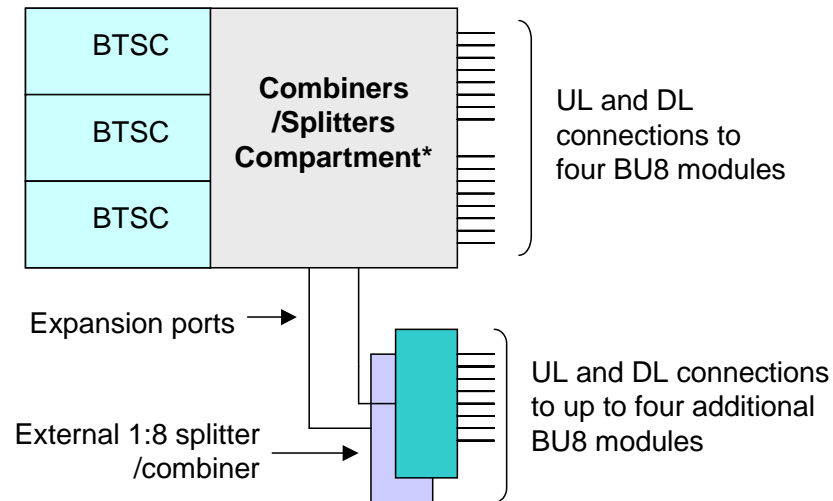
BTSC

BTSC

BTSC

Combiners /Splitters Compartment*

UL and DL connections to four BU8 modules

Expansion ports

External 1:8 splitter /combiner

UL and DL connections to up to four additional BU8 modules